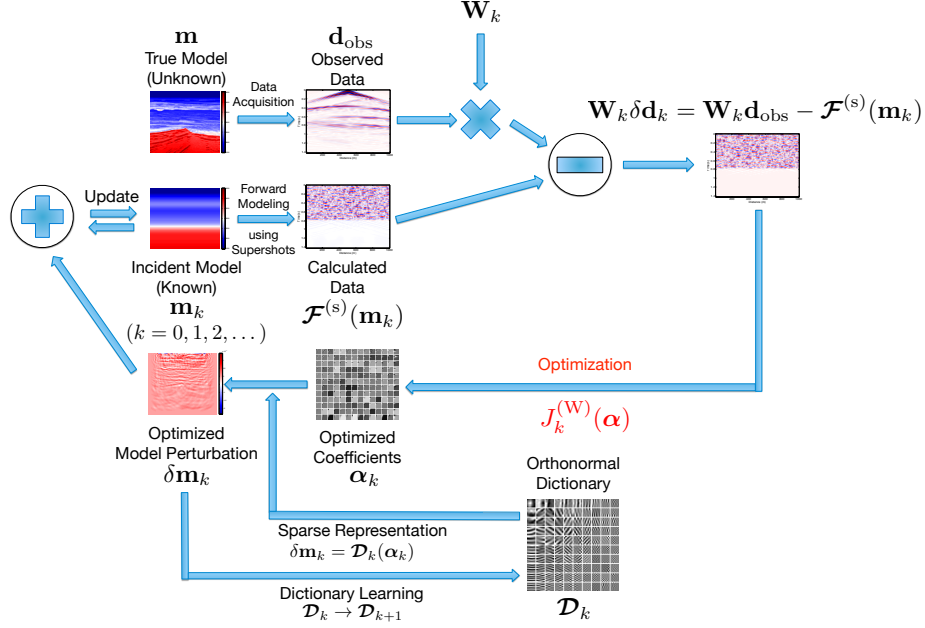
$\mathbf{W}_k$

$\mathbf{m}$
True Model
(Unknown)

Data Acquisition

$\mathbf{d}_{\text{obs}}$
Observed Data

$\mathbf{W}_k \delta \mathbf{d}_k = \mathbf{W}_k \mathbf{d}_{\text{obs}} - \boldsymbol{\mathcal{F}}^{(\text{s})}(\mathbf{m}_k)$

Update

Forward Modeling using Supershots

Incident Model
(Known)
$\mathbf{m}_k$
$(k = 0, 1, 2, \dots)$

Calculated Data
$\boldsymbol{\mathcal{F}}^{(\text{s})}(\mathbf{m}_k)$

Optimization
$J_k^{(\text{W})}(\boldsymbol{\alpha})$

Optimized Model Perturbation
$\delta \mathbf{m}_k$

Optimized Coefficients
$\boldsymbol{\alpha}_k$

Orthonormal Dictionary

Sparse Representation
$\delta \mathbf{m}_k = \boldsymbol{\mathcal{D}}_k(\boldsymbol{\alpha}_k)$

Dictionary Learning
$\boldsymbol{\mathcal{D}}_k \rightarrow \boldsymbol{\mathcal{D}}_{k+1}$

$\boldsymbol{\mathcal{D}}_k$